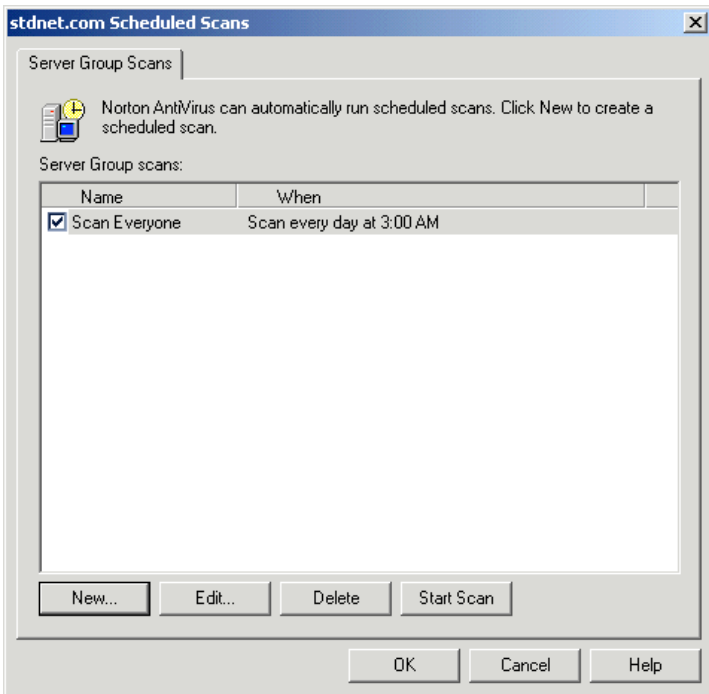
stdnet.com Scheduled Scans

Server Group Scans

Norton AntiVirus can automatically run scheduled scans. Click New to create a scheduled scan.

Server Group scans:

| Name | When |
|---|---|
| Scan Everyone | Scan every day at 3:00 AM |

New... Edit... Delete Start Scan

OK Cancel Help